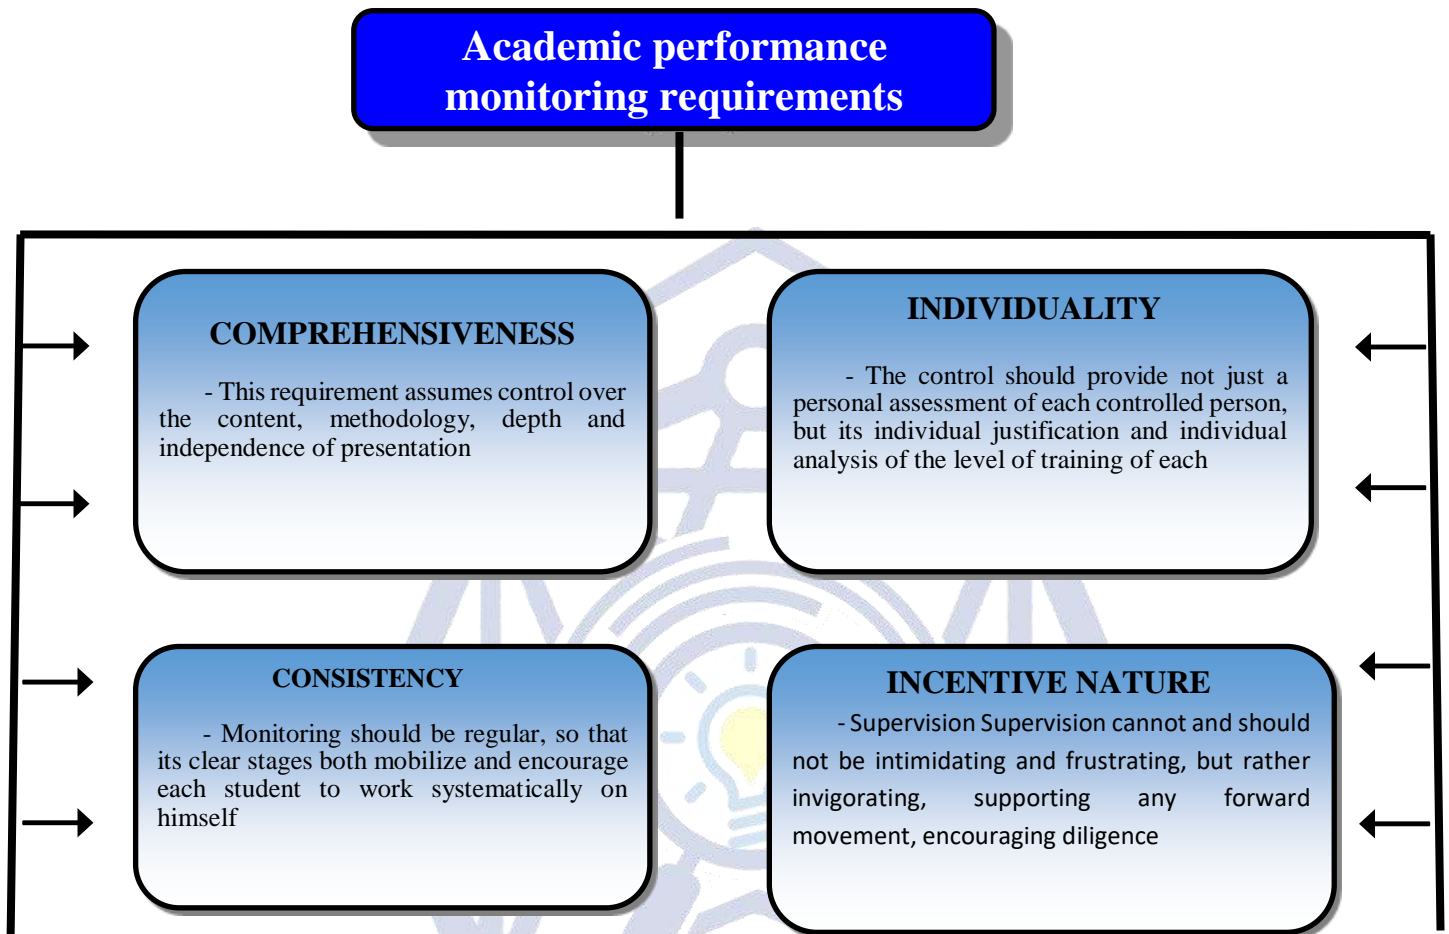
Academic performance monitoring requirements

COMPREHENSIVENESS

- This requirement assumes control over the content, methodology, depth and independence of presentation

INDIVIDUALITY

- The control should provide not just a personal assessment of each controlled person, but its individual justification and individual analysis of the level of training of each

CONSISTENCY

- Monitoring should be regular, so that its clear stages both mobilize and encourage each student to work systematically on himself

INCENTIVE NATURE

- Supervision Supervision cannot and should not be intimidating and frustrating, but rather invigorating, supporting any forward movement, encouraging diligence